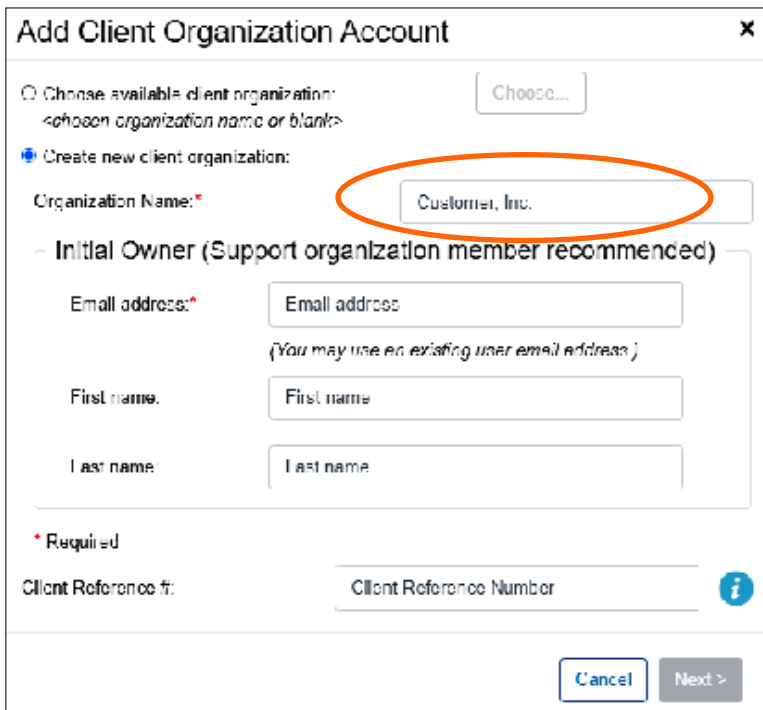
Add Client Organization Account

×

Choose available client organization:
<chosen organization name or blank>

Choose...

Create new client organization:

Organization Name:*

Customer, Inc.

Initial Owner (Support organization member recommended)

Email address:*

Email address

(You may use an existing user email address.)

First name:

First name

Last name:

Last name

* Required

Client Reference #:

Client Reference Number

Cancel

Next >